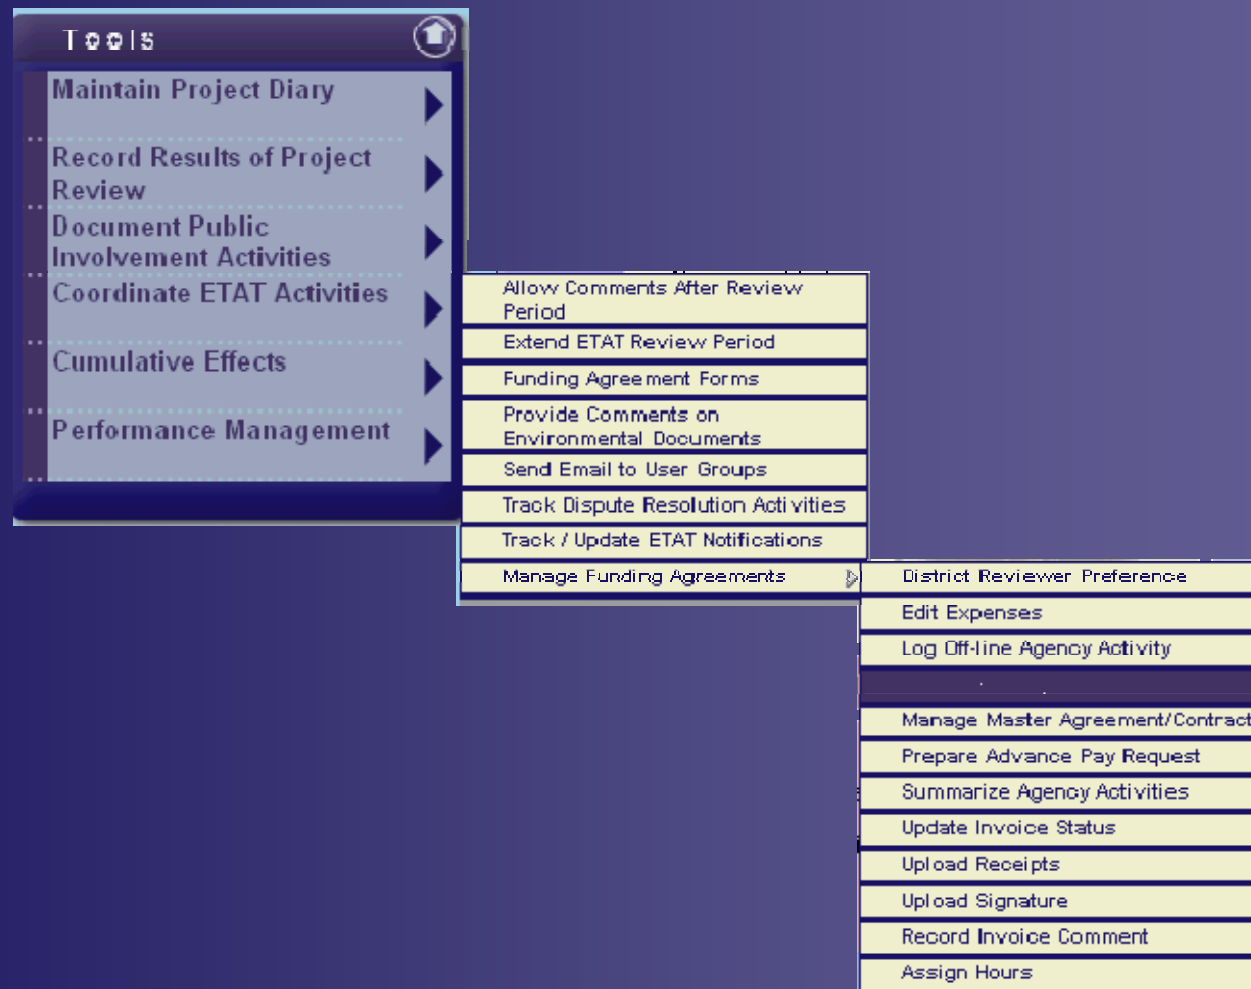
Tools

Maintain Project Diary

Record Results of Project Review

Document Public Involvement Activities

Coordinate ETAT Activities

Cumulative Effects

Performance Management

Allow Comments After Review Period

Extend ETAT Review Period

Funding Agreement Forms

Provide Comments on Environmental Documents

Send Email to User Groups

Track Dispute Resolution Activities

Track / Update ETAT Notifications

Manage Funding Agreements

District Reviewer Preference

Edit Expenses

Log Off-line Agency Activity

Manage Master Agreement/Contract

Prepare Advance Pay Request

Summarize Agency Activities

Update Invoice Status

Upload Receipts

Upload Signature

Record Invoice Comment

Assign Hours